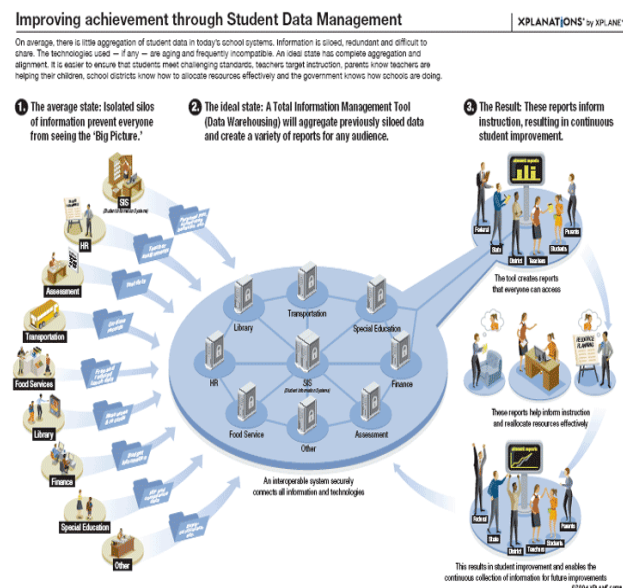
Improving achievement through Student Data Management

XPLANATIONS™ by XPLANE

On average, there is little aggregation of student data in today's school systems. Information is siloed, redundant and difficult to share. The technologies used — if any — are aging and frequently incompatible. An ideal state has complete aggregation and alignment. It is easier to ensure that students meet challenging standards, teachers target instruction, parents know teachers are helping their children, school districts know how to allocate resources effectively and the government knows how schools are doing.

1. The average state: Isolated silos of information prevent everyone from seeing the 'Big Picture.'

2. The ideal state: A Total Information Management Tool (Data Warehousing) will aggregate previously siloed data and create a variety of reports for any audience.

3. The Result: These reports inform instruction, resulting in continuous student improvement.

SIS (Student Information System)

HR

Assessment

Transportation

Food Services

Library

Finance

Special Education

Other

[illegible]

Library

Transportation

Special Education

HR

SIS (Student Information System)

Finance

Food Service

Assessment

Other

An interoperable system securely connects all information and technologies

Federal

State

District

Teachers

Students

Parents

The tool creates reports that everyone can access

RESOURCE PLANNING

These reports help inform instruction and reallocate resources effectively

Federal

State

District

Teachers

Students

Parents

This results in student improvement and enables the continuous collection of information for future improvements

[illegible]